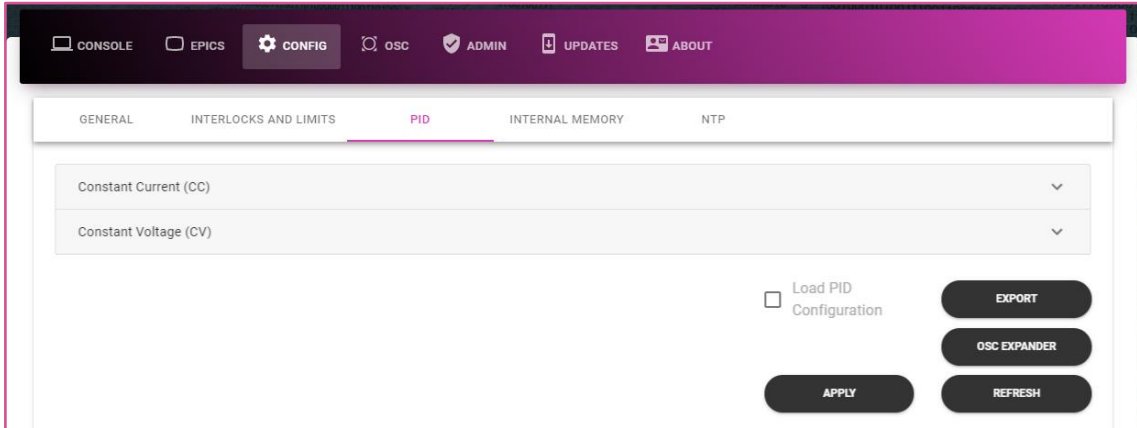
CONSOLE EPICS CONFIG OSC ADMIN UPDATES ABOUT

GENERAL INTERLOCKS AND LIMITS PID INTERNAL MEMORY NTP

Constant Current (CC)

Constant Voltage (CV)

Load PID Configuration

EXPORT

OSC EXPANDER

APPLY

REFRESH